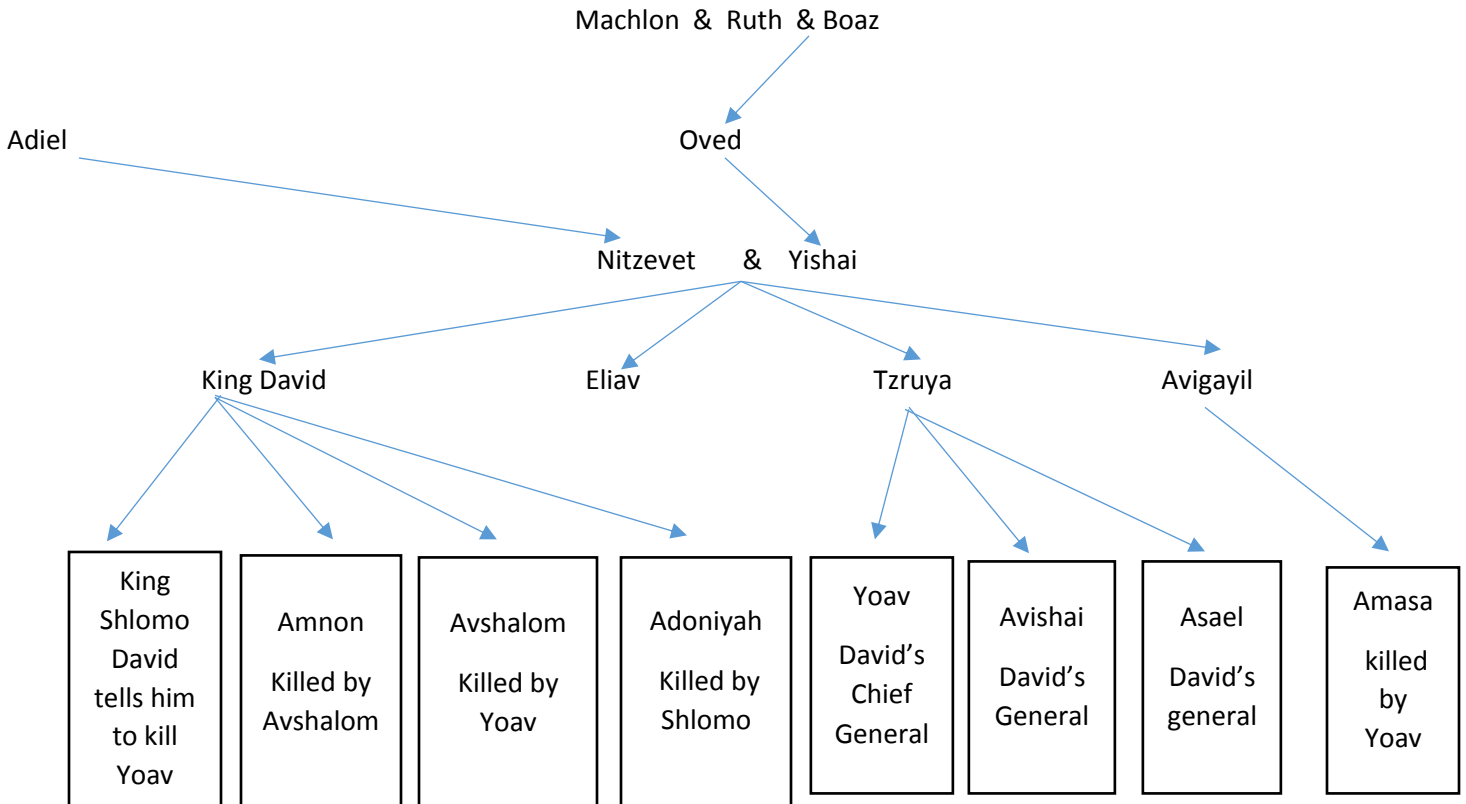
Machlon & Ruth & Boaz

Adiel

Oved

Nitzevet & Yishai

King David

Eliav

Tzruya

Avigayil

King Shlomo David tells him to kill Yoav

Amnon Killed by Avshalom

Avshalom Killed by Yoav

Adoniyah Killed by Shlomo

Yoav David's Chief General

Avishai David's General

Asael David's general

Amasa killed by Yoav